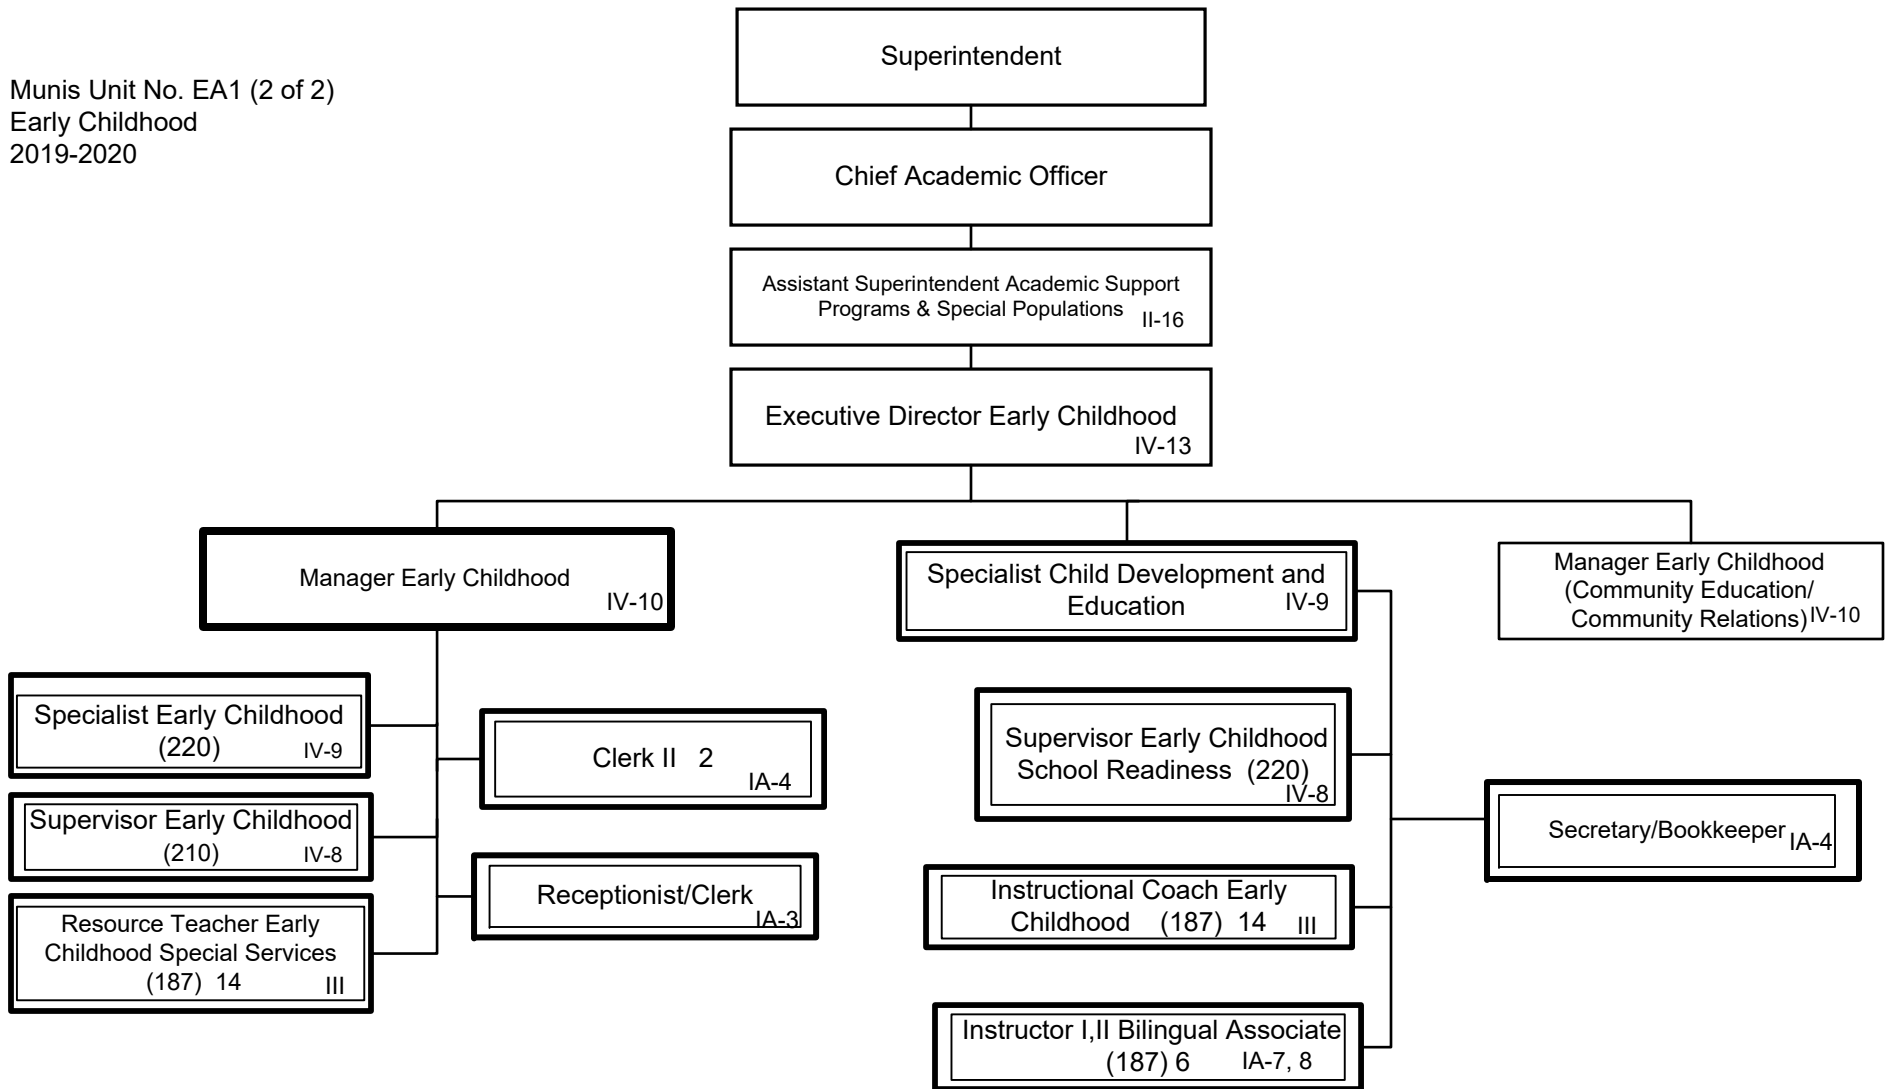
Munis Unit No. EA1 (2 of 2)
Early Childhood
2019-2020

Superintendent

Chief Academic Officer

Assistant Superintendent Academic Support Programs & Special Populations II-16

Executive Director Early Childhood IV-13

Manager Early Childhood IV-10

Specialist Child Development and Education IV-9

Manager Early Childhood (Community Education/ Community Relations) IV-10

Specialist Early Childhood (220) IV-9

Supervisor Early Childhood (210) IV-8

Resource Teacher Early Childhood Special Services (187) 14 III

Clerk II 2 IA-4

Receptionist/Clerk IA-3

Supervisor Early Childhood School Readiness (220) IV-8

Instructional Coach Early Childhood (187) 14 III

Instructor I,II Bilingual Associate (187) 6 IA-7, 8

Secretary/Bookkeeper IA-4